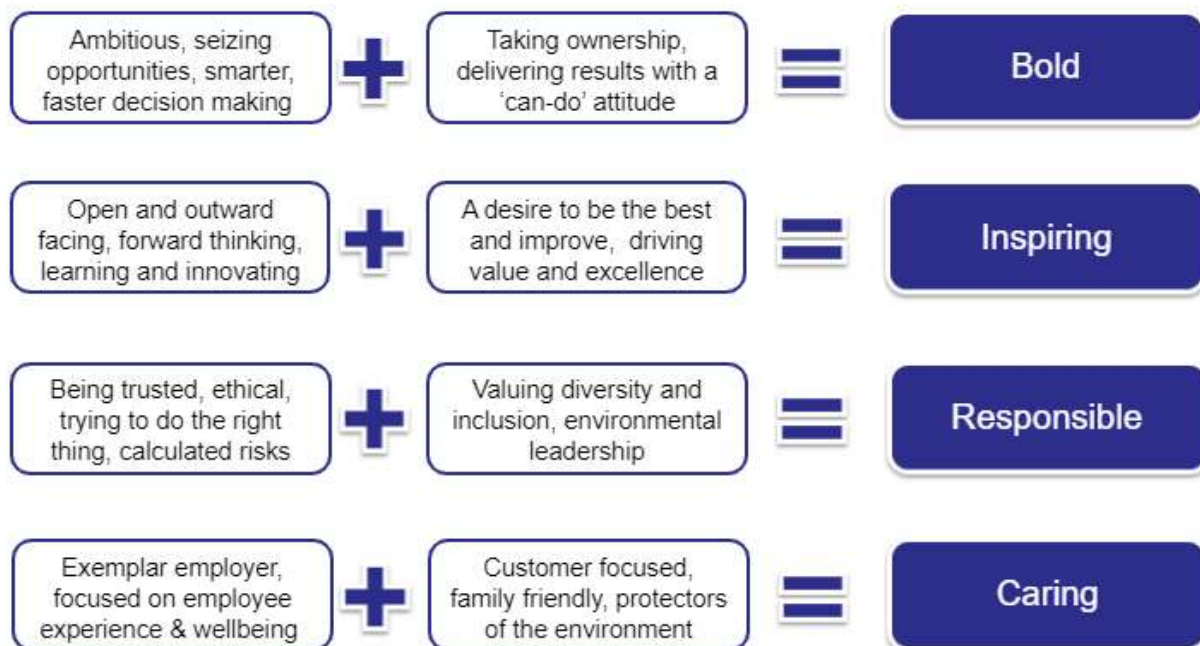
Ambitious, seizing opportunities, smarter, faster decision making

Taking ownership, delivering results with a 'can-do' attitude

Bold

Open and outward facing, forward thinking, learning and innovating

A desire to be the best and improve, driving value and excellence

Inspiring

Being trusted, ethical, trying to do the right thing, calculated risks

Valuing diversity and inclusion, environmental leadership

Responsible

Exemplar employer, focused on employee experience & wellbeing

Customer focused, family friendly, protectors of the environment

Caring